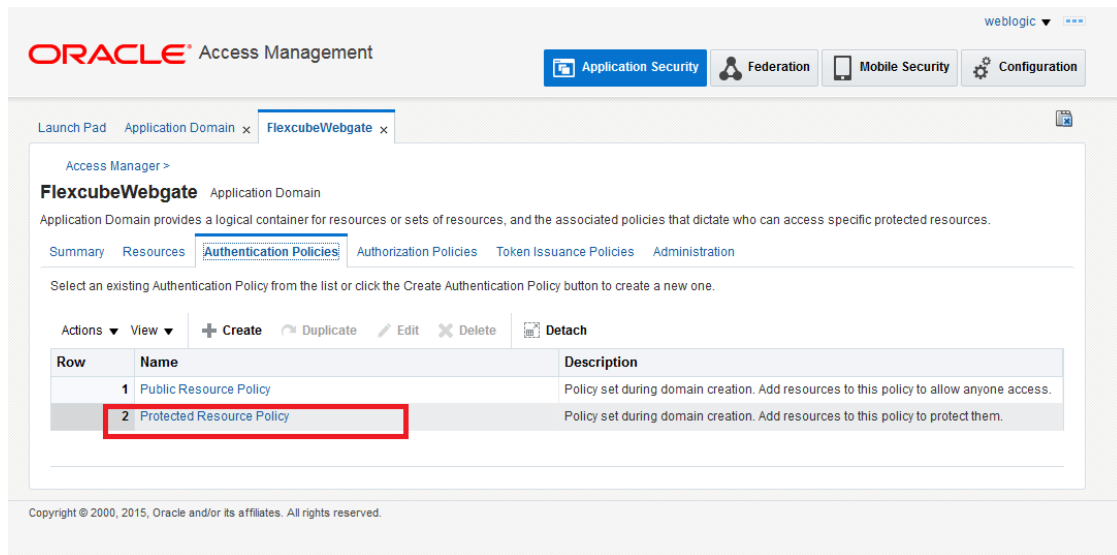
weblogic ▾

ORACLE® Access Management

Application Security | Federation | Mobile Security | Configuration

Launch Pad | Application Domain × | FlexcubeWebgate ×

Access Manager >

**FlexcubeWebgate** Application Domain

Application Domain provides a logical container for resources or sets of resources, and the associated policies that dictate who can access specific protected resources.

Summary | Resources | Authentication Policies | Authorization Policies | Token Issuance Policies | Administration

Select an existing Authentication Policy from the list or click the Create Authentication Policy button to create a new one.

Actions ▾ | View ▾ | Create | Duplicate | Edit | Delete | Detach

| Row | Name | Description |
|---|---|---|
| 1 | Public Resource Policy | Policy set during domain creation. Add resources to this policy to allow anyone access. |
| 2 | Protected Resource Policy | Policy set during domain creation. Add resources to this policy to protect them. |

Copyright © 2000, 2015, Oracle and/or its affiliates. All rights reserved.